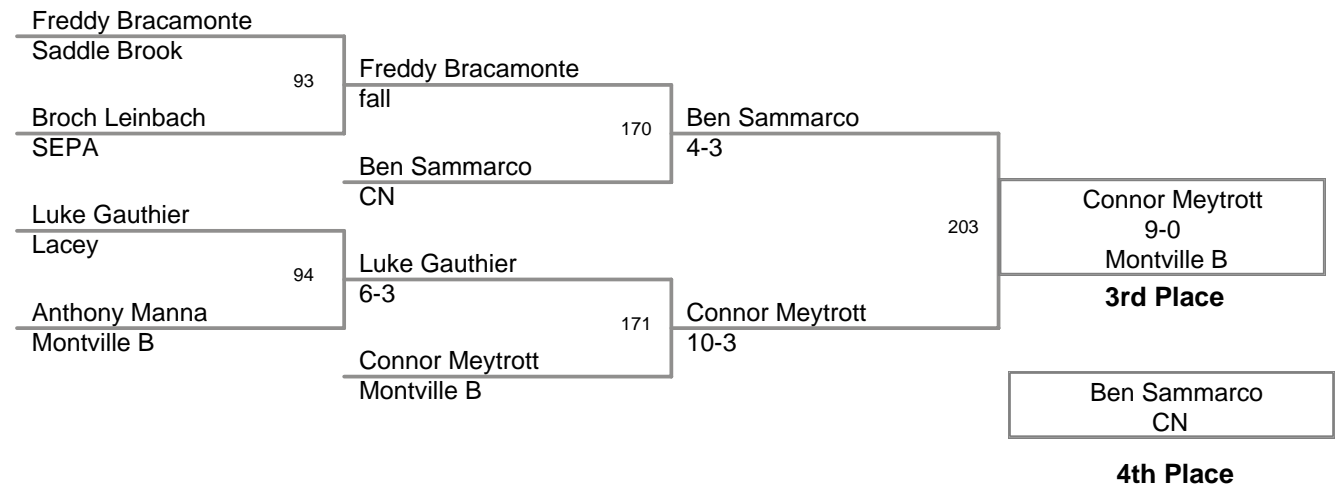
Freddy Bracamonte
Saddle Brook
93
Broch Leinbach
SEPA

Freddy Bracamonte
fall
170
Ben Sammarco
CN

Luke Gauthier
Lacey
94
Anthony Manna
Montville B

Luke Gauthier
6-3
171
Connor Meytrott
Montville B

Ben Sammarco
4-3
203
Connor Meytrott
10-3

Connor Meytrott
9-0
Montville B

**3rd Place**

Ben Sammarco
CN

**4th Place**